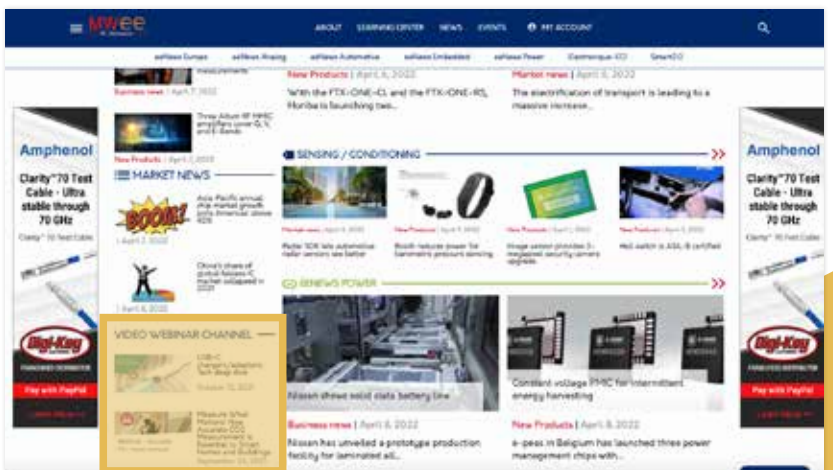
MWee

ABOUT LEARNING CENTER NEWS EVENTS MY ACCOUNT

eeNews Europe eeNews Analog eeNews Automotive eeNews Embedded eeNews Power Electronique ECI SmartEO

Business news | April 7, 2022

Three Altum RF MMIC amplifiers cover Q, V and E-Bands

New Products | April 7, 2022

MARKET NEWS

Asia-Pacific annual chip market growth beats Americas' above 40%

April 7, 2022

China's share of global fabless IC market collapsed in 2021

April 6, 2022

VIDEO WEBINAR CHANNEL

USB-C chargers/adapters Tech Deep Dive

October 13, 2021

Measure What Matters: How Accurate CO2 Measurement is Essential to Smart Homes and Buildings

September 29, 2021

New Products | April 8, 2022

With the FTX-ONE-CL and the FTX-ONE-RS, Moriba is launching two...

Market news | April 8, 2022

The electrification of transport is leading to a massive increase...

SENSING / CONDITIONING

Radar SDK lets automotive radar sensors see better

Bosch reduces power for barometric pressure sensing

Image sensor provides 5-megapixel security camera upgrade

Melt switch is ASIL-B certified

EENEWS POWER

Nissan shows solid state battery line

Business news | April 8, 2022

Nissan has unveiled a prototype production facility for laminated all...

Constant voltage PMIC for intermittent energy harvesting

New Products | April 8, 2022

e-peas in Belgium has launched three power management chips with...

Amphenol

Clarity™70 Test Cable - Ultra stable through 70 GHz

Digi-Key

Pay with PayPal

LEARN MORE

Amphenol

Clarity™70 Test Cable - Ultra stable through 70 GHz

Digi-Key

Pay with PayPal

LEARN MORE